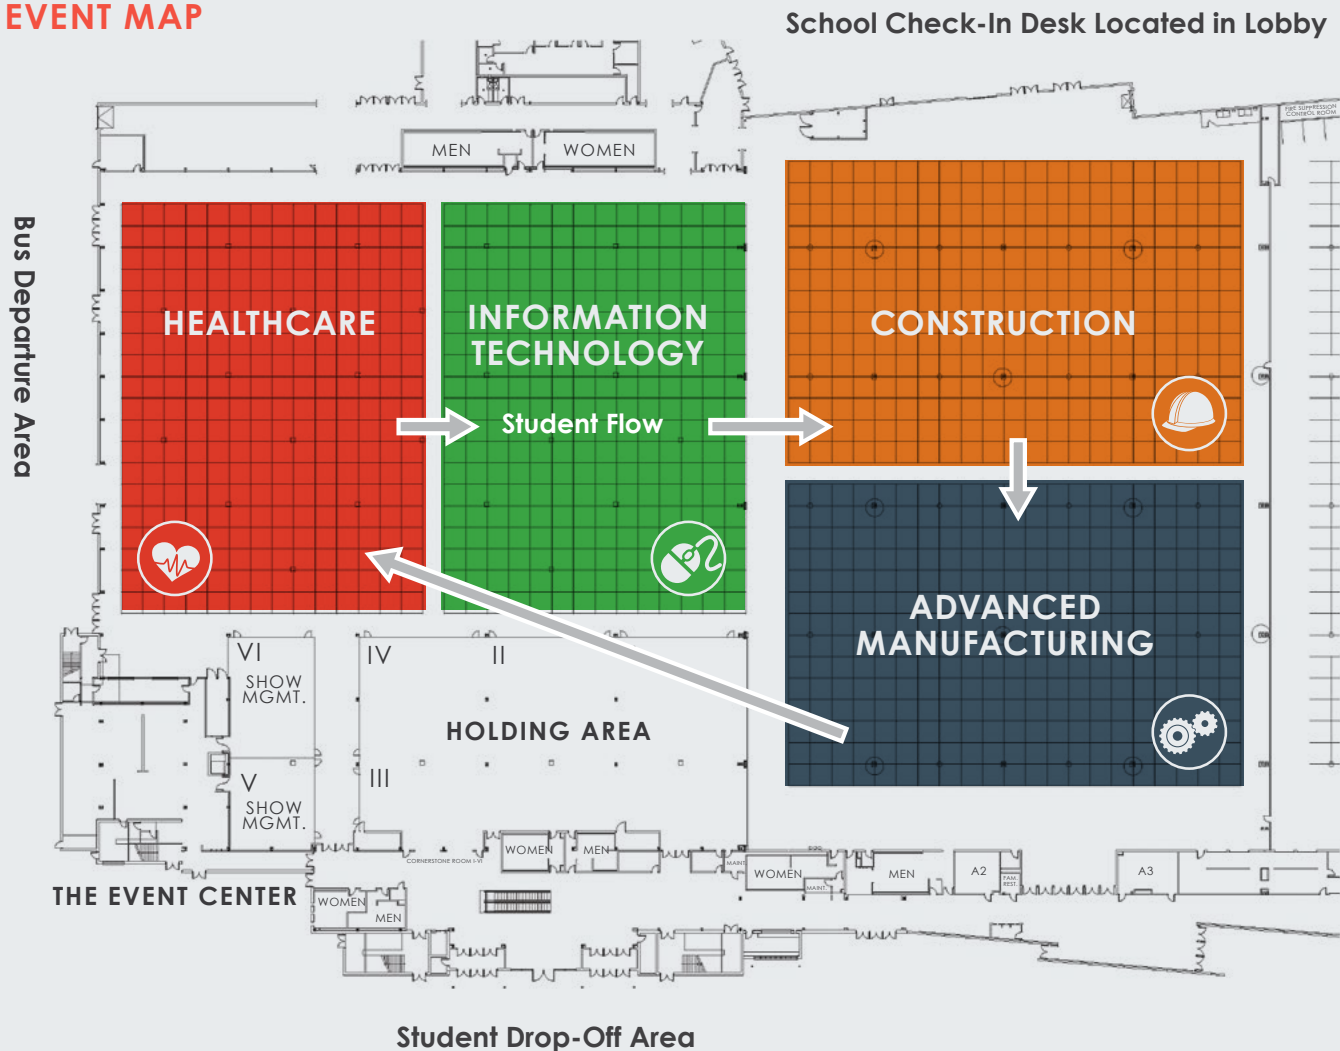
EVENT MAP

School Check-In Desk Located in Lobby

Bus Departure Area

FIRE SUPPRESSION CONTROL ROOM

MEN

WOMEN

HEALTHCARE

INFORMATION TECHNOLOGY

Student Flow

CONSTRUCTION

ADVANCED MANUFACTURING

VI SHOW MGMT.

IV

II

HOLDING AREA

III

V SHOW MGMT.

CORNERSTONE ROOM I-VI

WOMEN

MEN

MAINT.

WOMEN

MAINT.

MEN

A2

FAM. REST.

A3

THE EVENT CENTER

WOMEN

MEN

Student Drop-Off Area